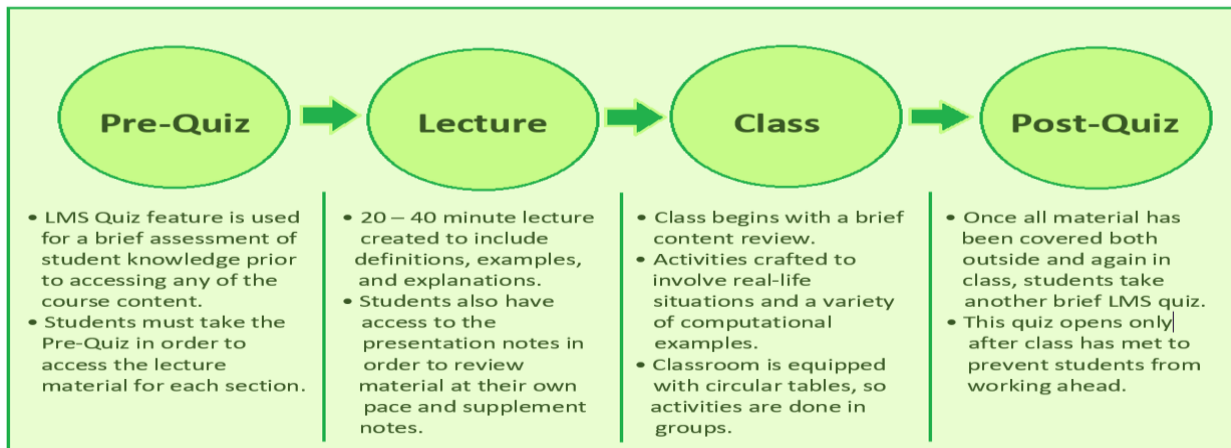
Pre-Quiz

Lecture

Class

Post-Quiz

• LMS Quiz feature is used for a brief assessment of student knowledge prior to accessing any of the course content.
• Students must take the Pre-Quiz in order to access the lecture material for each section.

• 20 – 40 minute lecture created to include definitions, examples, and explanations.
• Students also have access to the presentation notes in order to review material at their own pace and supplement notes.

• Class begins with a brief content review.
• Activities crafted to involve real-life situations and a variety of computational examples.
• Classroom is equipped with circular tables, so activities are done in groups.

• Once all material has been covered both outside and again in class, students take another brief LMS quiz.
• This quiz opens only after class has met to prevent students from working ahead.